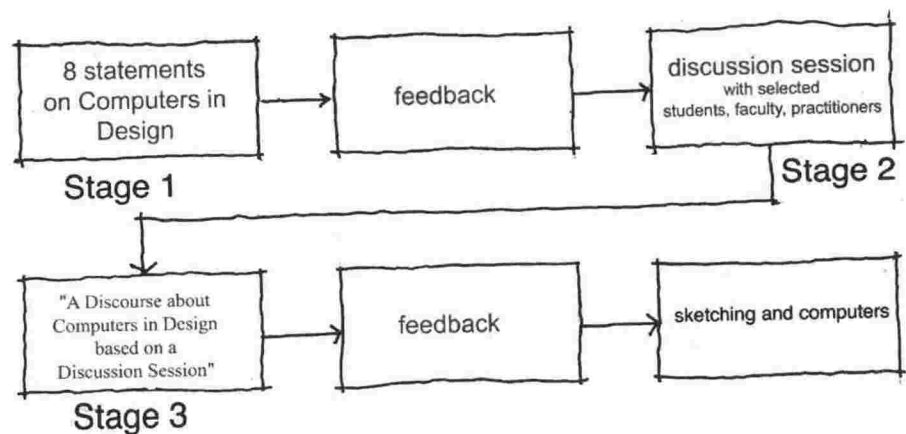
8 statements on Computers in Design

Stage 1

feedback

discussion session with selected students, faculty, practitioners

Stage 2

"A Discourse about Computers in Design based on a Discussion Session"

Stage 3

feedback

sketching and computers